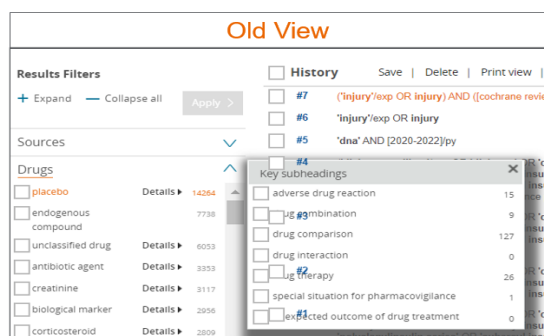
Old View

Results Filters

+ Expand — Collapse all Apply >

Sources

Drugs

placebo Details ▸ 14264

endogenous compound 7738

unclassified drug Details ▸ 6053

antibiotic agent Details ▸ 3353

creatinine Details ▸ 3117

biological marker Details ▸ 2956

corticosteroid Details ▸ 2809

History Save | Delete | Print view |

#7 ('injury'/exp OR injury) AND ([cochrane revie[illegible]

#6 'injury'/exp OR injury

#5 'dna' AND [2020-2022]/py

#4

#3

#2

#1

Key subheadings ✕

adverse drug reaction 15

drug combination 9

drug comparison 127

drug interaction 0

drug therapy 26

special situation for pharmacovigilance 1

unexpected outcome of drug treatment 0